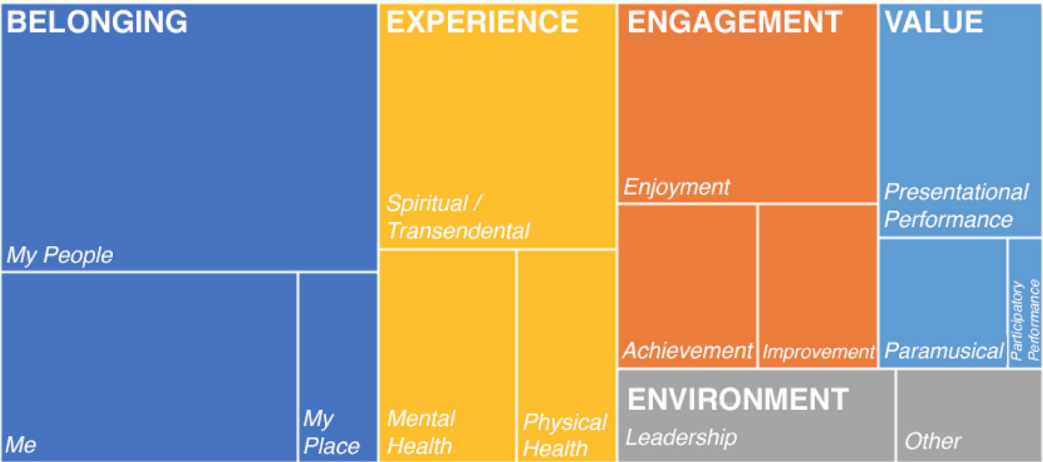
BELONGING

My People

Me

My Place

EXPERIENCE

Spiritual / Transendental

Mental Health

Physical Health

ENGAGEMENT

Enjoyment

Achievement

Improvement

VALUE

Presentational Performance

Paramusical

Participatory Performance

ENVIRONMENT

Leadership

Other